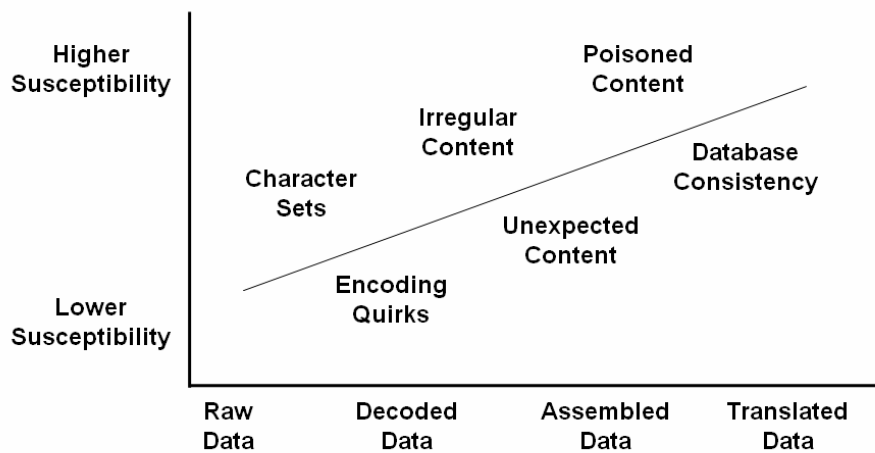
Higher Susceptibility

Lower Susceptibility

Poisoned Content

Irregular Content

Database Consistency

Character Sets

Unexpected Content

Encoding Quirks

Raw Data

Decoded Data

Assembled Data

Translated Data